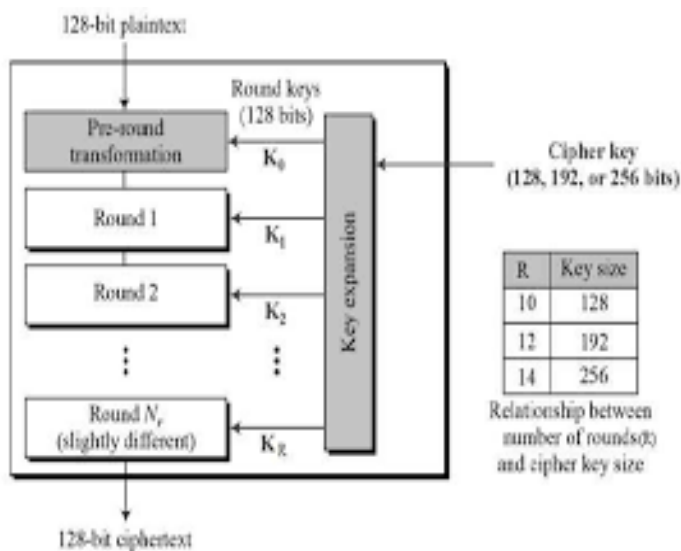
128-bit plaintext

Round keys (128 bits)

Pre-round transformation

$K_0$

Cipher key (128, 192, or 256 bits)

Round 1

$K_1$

Key expansion

Round 2

$K_2$

⋮

⋮

Round $N_r$ (slightly different)

$K_R$

| R | Key size |
|---|---|
| 10 | 128 |
| 12 | 192 |
| 14 | 256 |

Relationship between number of rounds(R) and cipher key size

128-bit ciphertext